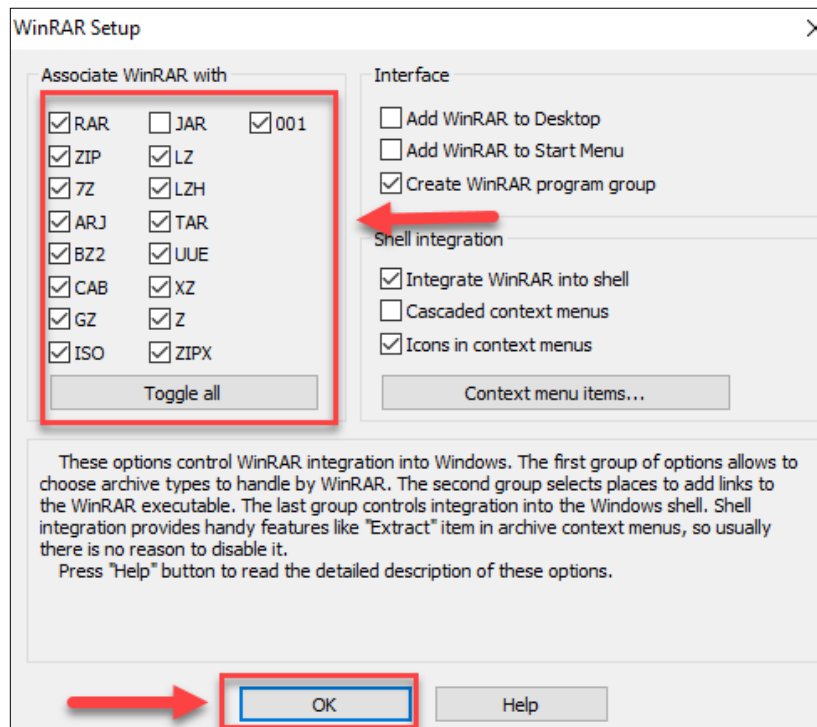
WinRAR Setup

Associate WinRAR with

RAR
JAR
001
ZIP
LZ
7Z
LZH
ARJ
TAR
BZ2
UUE
CAB
XZ
GZ
Z
ISO
ZIPX

Toggle all

Interface

Add WinRAR to Desktop
Add WinRAR to Start Menu
Create WinRAR program group

Shell integration

Integrate WinRAR into shell
Cascaded context menus
Icons in context menus

Context menu items...

These options control WinRAR integration into Windows. The first group of options allows to choose archive types to handle by WinRAR. The second group selects places to add links to the WinRAR executable. The last group controls integration into the Windows shell. Shell integration provides handy features like "Extract" item in archive context menus, so usually there is no reason to disable it.
Press "Help" button to read the detailed description of these options.

OK
Help